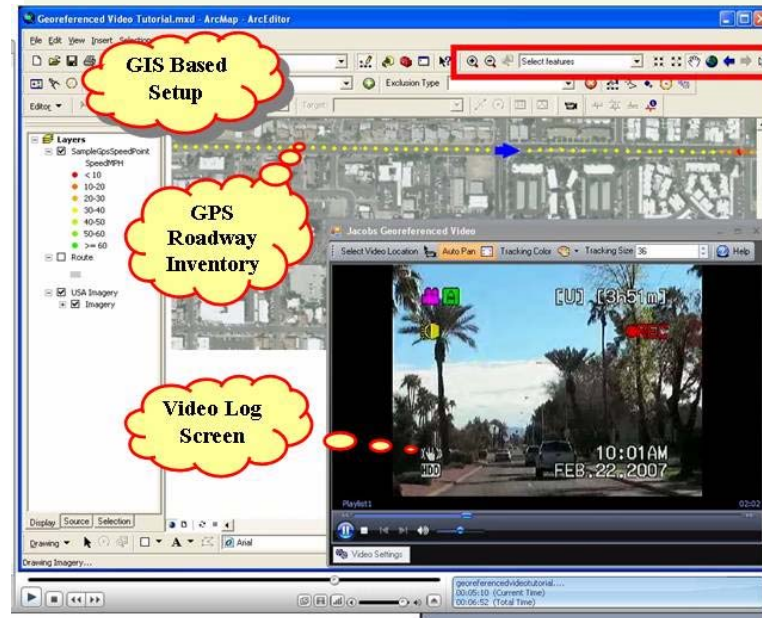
Georeferenced Video Tutorial.mxd - ArcMap - ArcEditor

File Edit View Insert Selection

GIS Based Setup

Select features

Exclusion Type

Editor

Target

Layers
SampleGpsSpeedPoint
SpeedMPH
< 10
10-20
20-30
30-40
40-50
50-60
>= 60
Route
USA Imagery
Imagery

GPS Roadway Inventory

Jacobs Georeferenced Video

Select Video Location Auto Pan Tracking Color Tracking Size 36 Help

[U] [3h51m]

REC

Video Log Screen

10:01AM
FEB.22.2007

HDD

Playlist1

02:02

Video Settings

Display Source Selection

Drawing

Arial

Drawing Imagery...

georeferencedvideotutorial....
00:05:10 (Current Time)
00:06:52 (Total Time)